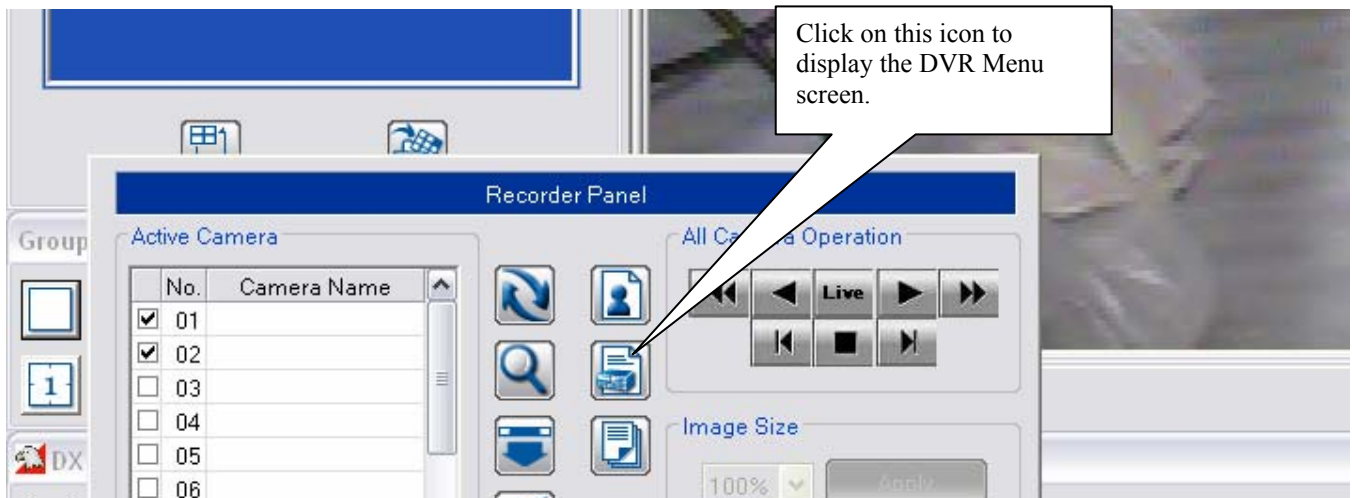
Click on this icon to display the DVR Menu screen.

Recorder Panel

Group

Active Camera

| | No. | Camera Name |
|---|---|---|
| ☑ | 01 | |
| ☑ | 02 | |
| ☐ | 03 | |
| ☐ | 04 | |
| ☐ | 05 | |
| ☐ | 06 | |

All Ca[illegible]a Operation

Live

Image Size

100%

Apply

DX